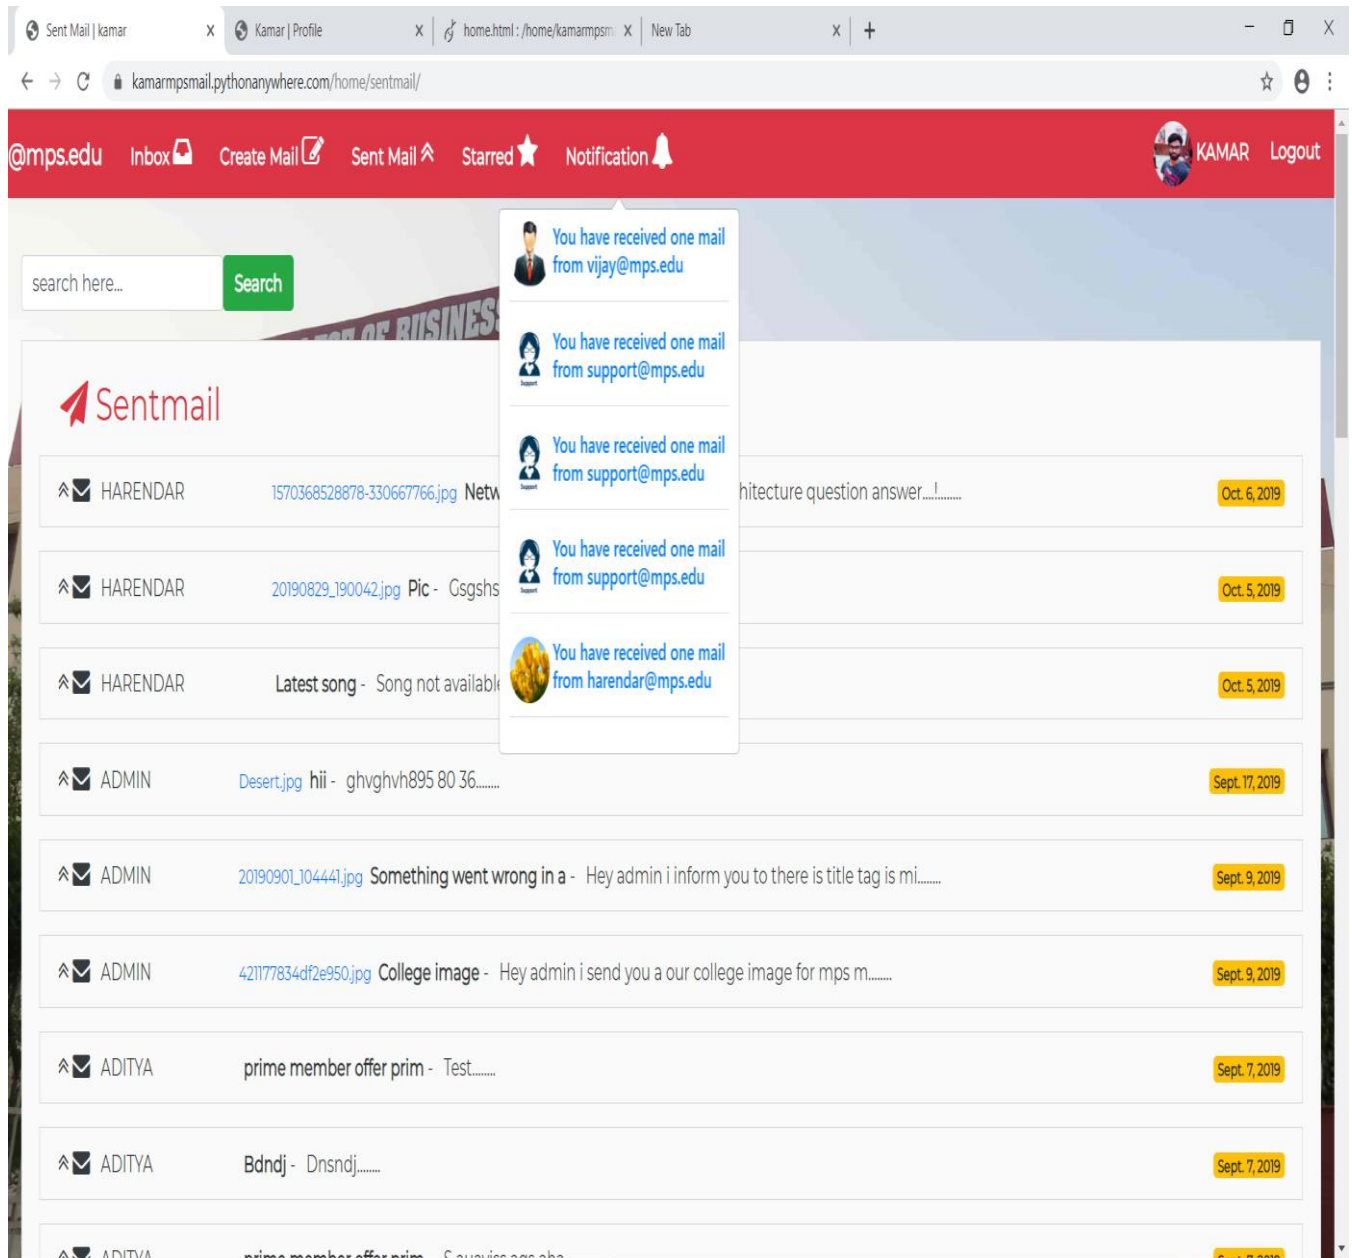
Sent Mail | kamar X | Kamar | Profile X | home.html : /home/kamarmpsm X | New Tab X | +

kamarmpsmail.pythonanywhere.com/home/sentmail/

@mps.edu Inbox Create Mail Sent Mail Starred Notification KAMAR Logout

search here... Search

Sentmail

You have received one mail from vijay@mps.edu

You have received one mail from support@mps.edu

You have received one mail from support@mps.edu

You have received one mail from support@mps.edu

You have received one mail from harendar@mps.edu

HARENDAR 1570368528878-330667766.jpg Netw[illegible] hitecture question answer...!....... Oct. 6, 2019

HARENDAR 20190829_190042.jpg Pic - Gsgshs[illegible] Oct. 5, 2019

HARENDAR Latest song - Song not availabl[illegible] Oct. 5, 2019

ADMIN Desert.jpg hii - ghvghvh895 80 36....... Sept. 17, 2019

ADMIN 20190901_104441.jpg Something went wrong in a - Hey admin i inform you to there is title tag is mi....... Sept. 9, 2019

ADMIN 421177834df2e950.jpg College image - Hey admin i send you a our college image for mps m....... Sept. 9, 2019

ADITYA prime member offer prim - Test....... Sept. 7, 2019

ADITYA Bdndj - Dnsndj....... Sept. 7, 2019

ADITYA prime member offer prim - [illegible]